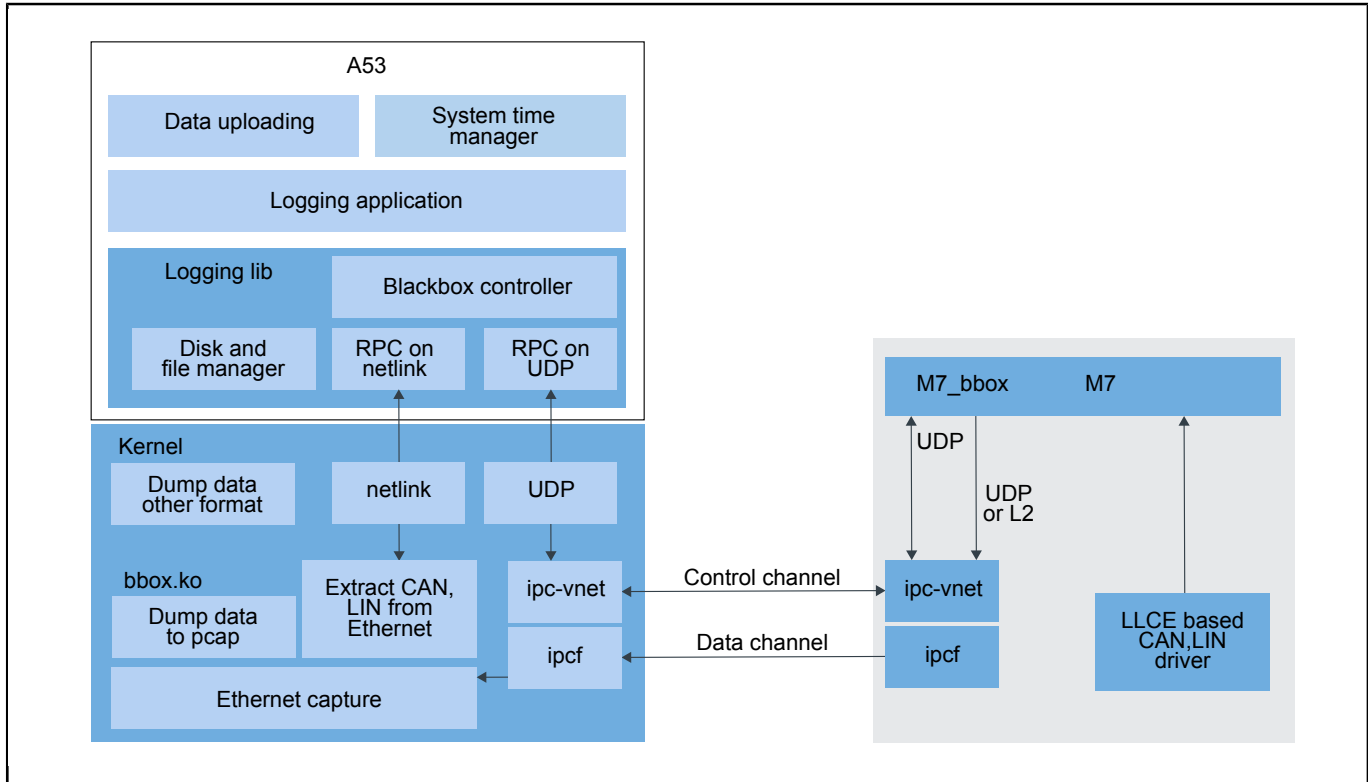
A53

Data uploading

System time manager

Logging application

Logging lib

Blackbox controller

Disk and file manager

RPC on netlink

RPC on UDP

Kernel

Dump data other format

netlink

UDP

bbox.ko

Dump data to pcap

Extract CAN, LIN from Ethernet

ipc-vnet

ipcf

Ethernet capture

Control channel

Data channel

M7_bbox

M7

UDP

UDP or L2

ipc-vnet

ipcf

LLCE based CAN,LIN driver